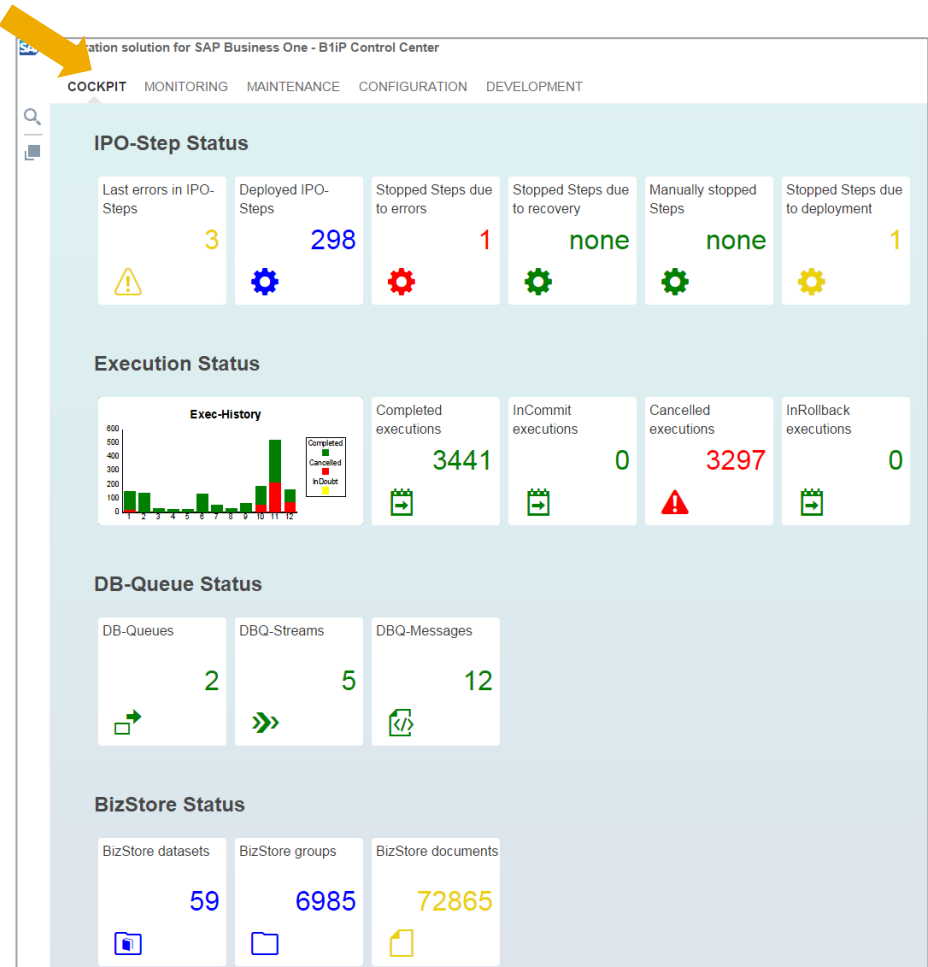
SAP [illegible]ration solution for SAP Business One - B1iP Control Center

COCKPIT MONITORING MAINTENANCE CONFIGURATION DEVELOPMENT

IPO-Step Status

Last errors in IPO-Steps
3

Deployed IPO-Steps
298

Stopped Steps due to errors
1

Stopped Steps due to recovery
none

Manually stopped Steps
none

Stopped Steps due to deployment
1

Execution Status

Exec-History

600
500
400
300
200
100
0

1 2 3 4 5 6 7 8 9 10 11 12

Completed
Cancelled
InDoubt

Completed executions
3441

InCommit executions
0

Cancelled executions
3297

InRollback executions
0

DB-Queue Status

DB-Queues
2

DBQ-Streams
5

DBQ-Messages
12

BizStore Status

BizStore datasets
59

BizStore groups
6985

BizStore documents
72865